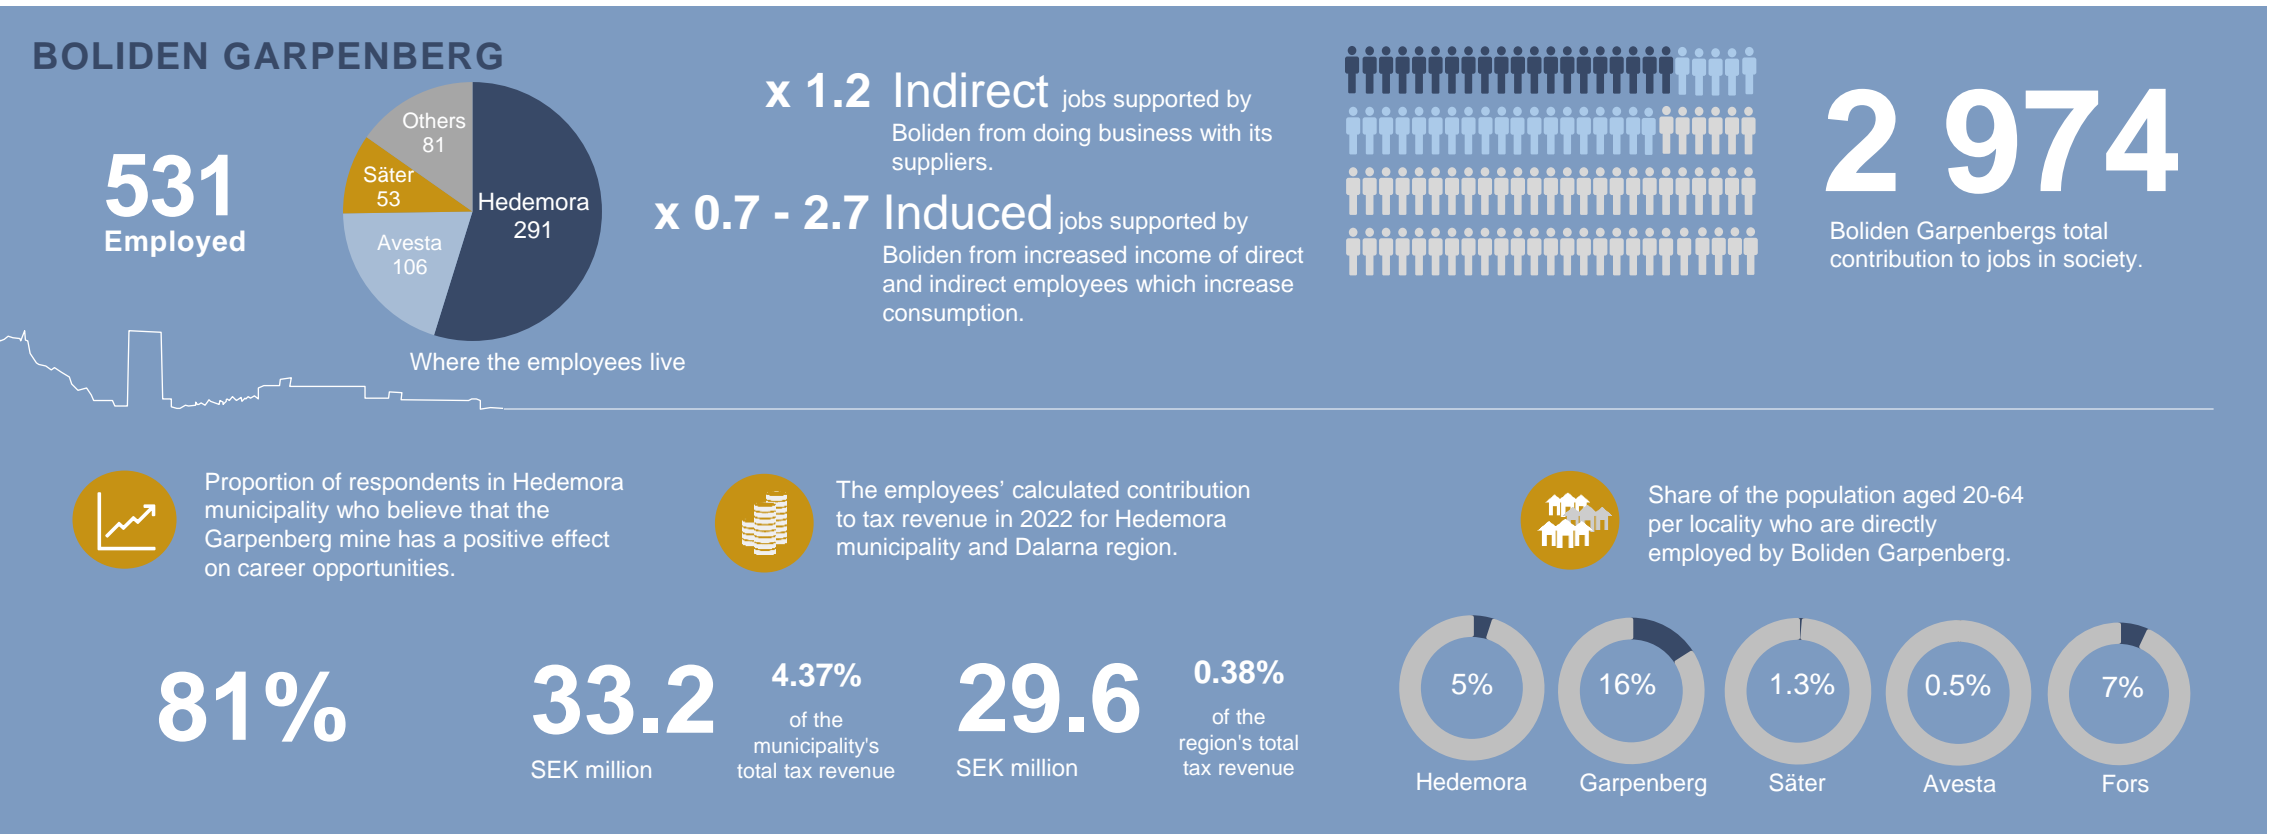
BOLIDEN GARPENBERG

531
Employed

Others 81
Säter 53
Avesta 106
Hedemora 291

Where the employees live

x 1.2 Indirect jobs supported by Boliden from doing business with its suppliers.

x 0.7 - 2.7 Induced jobs supported by Boliden from increased income of direct and indirect employees which increase consumption.

2 974
Boliden Garpenbergs total contribution to jobs in society.

Proportion of respondents in Hedemora municipality who believe that the Garpenberg mine has a positive effect on career opportunities.

81%

The employees' calculated contribution to tax revenue in 2022 for Hedemora municipality and Dalarna region.

33.2
SEK million

4.37%
of the municipality's total tax revenue

29.6
SEK million

0.38%
of the region's total tax revenue

Share of the population aged 20-64 per locality who are directly employed by Boliden Garpenberg.

5%
Hedemora

16%
Garpenberg

1.3%
Säter

0.5%
Avesta

7%
Fors